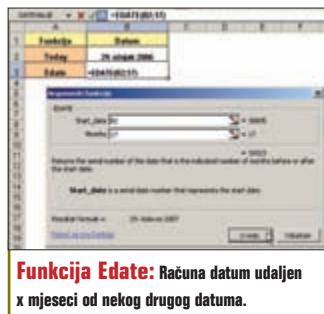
DATUM =EDATE(B2;17)

| | A | B |
|---|---|---|
| 1 | Funkcija | Datum |
| 2 | Today | 29. siječanj 2006 |
| 3 | Edate | =EDATE(B2;17) |

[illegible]

EDATE

Start_date B2 = 38685

Months 17 = 17

= 39523

Returns the serial number of the date that is the indicated number of months before or after the start date.

Start_date is a serial date number that represents the start date.

Formula result = 29. travanj 2007

Help on this function

OK Cancel

Funkcija Edate: Računa datum udaljen x mjeseci od nekog drugog datuma.